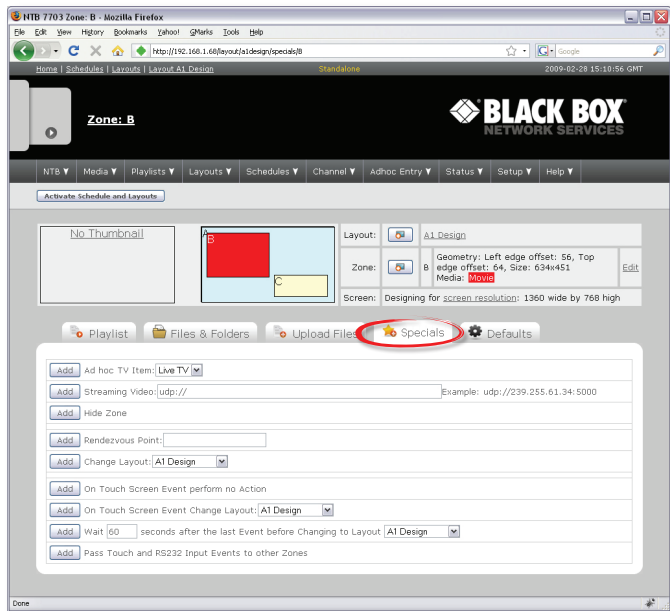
NTB 7703 Zone: B - Mozilla Firefox

File Edit View History Bookmarks Yahoo! GMarks Tools Help

http://192.168.1.68/layout/a1design/specials/B

Google

Home | Schedules | Layouts | Layout A1 Design

Standalone

2009-02-28 15:10:56 GMT

Zone: B

BLACK BOX
NETWORK SERVICES

NTB ▼ Media ▼ Playlists ▼ Layouts ▼ Schedules ▼ Channel ▼ Adhoc Entry ▼ Status ▼ Setup ▼ Help ▼

Activate Schedule and Layouts

No Thumbnail

A B C

| Layout: | | A1 Design | |
|---|---|---|---|
| Zone: | B | Geometry: Left edge offset: 56, Top edge offset: 64, Size: 634x451 Media: Movie | Edit |
| Screen: | Designing for screen resolution: 1360 wide by 768 high | | |

Playlist | Files & Folders | Upload Files | Specials | Defaults

Add Ad hoc TV Item: Live TV
Add Streaming Video: udp:// Example: udp://239.255.61.34:5000
Add Hide Zone

Add Rendezvous Point:
Add Change Layout: A1 Design

Add On Touch Screen Event perform no Action
Add On Touch Screen Event Change Layout: A1 Design
Add Wait 60 seconds after the last Event before Changing to Layout A1 Design
Add Pass Touch and RS232 Input Events to other Zones

Done